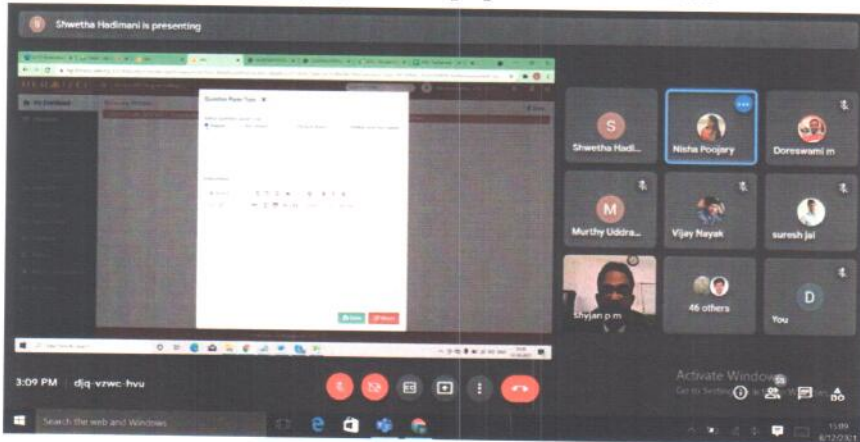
Shwetha Hadimani is presenting

Question Paper Type

S
Shwetha Hadi...

Nisha Poojary

Doreswami m

M
Murthy Uddra...

Vijay Nayak

suresh jal

Shyjan p m

46 others

D
You

3:09 PM djq-vzwc-hvu

Activate Windows
Go to Settings to activate Windows.

Search the web and Windows

15:09
6/12/2020